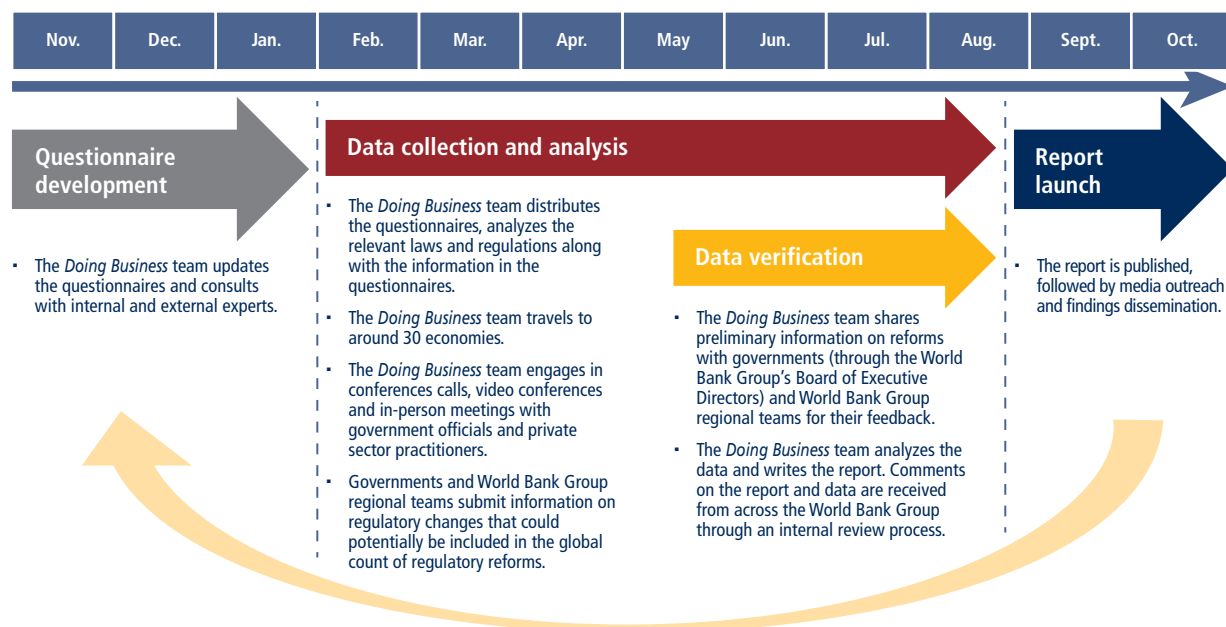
| Nov. | Dec. | Jan. | Feb. | Mar. | Apr. | May | Jun. | Jul. | Aug. | Sept. | Oct. |
|---|---|---|---|---|---|---|---|---|---|---|---|

Questionnaire development

- The *Doing Business* team updates the questionnaires and consults with internal and external experts.

Data collection and analysis

- The *Doing Business* team distributes the questionnaires, analyzes the relevant laws and regulations along with the information in the questionnaires.
- The *Doing Business* team travels to around 30 economies.
- The *Doing Business* team engages in conferences calls, video conferences and in-person meetings with government officials and private sector practitioners.
- Governments and World Bank Group regional teams submit information on regulatory changes that could potentially be included in the global count of regulatory reforms.

Data verification

- The *Doing Business* team shares preliminary information on reforms with governments (through the World Bank Group's Board of Executive Directors) and World Bank Group regional teams for their feedback.
- The *Doing Business* team analyzes the data and writes the report. Comments on the report and data are received from across the World Bank Group through an internal review process.

Report launch

- The report is published, followed by media outreach and findings dissemination.